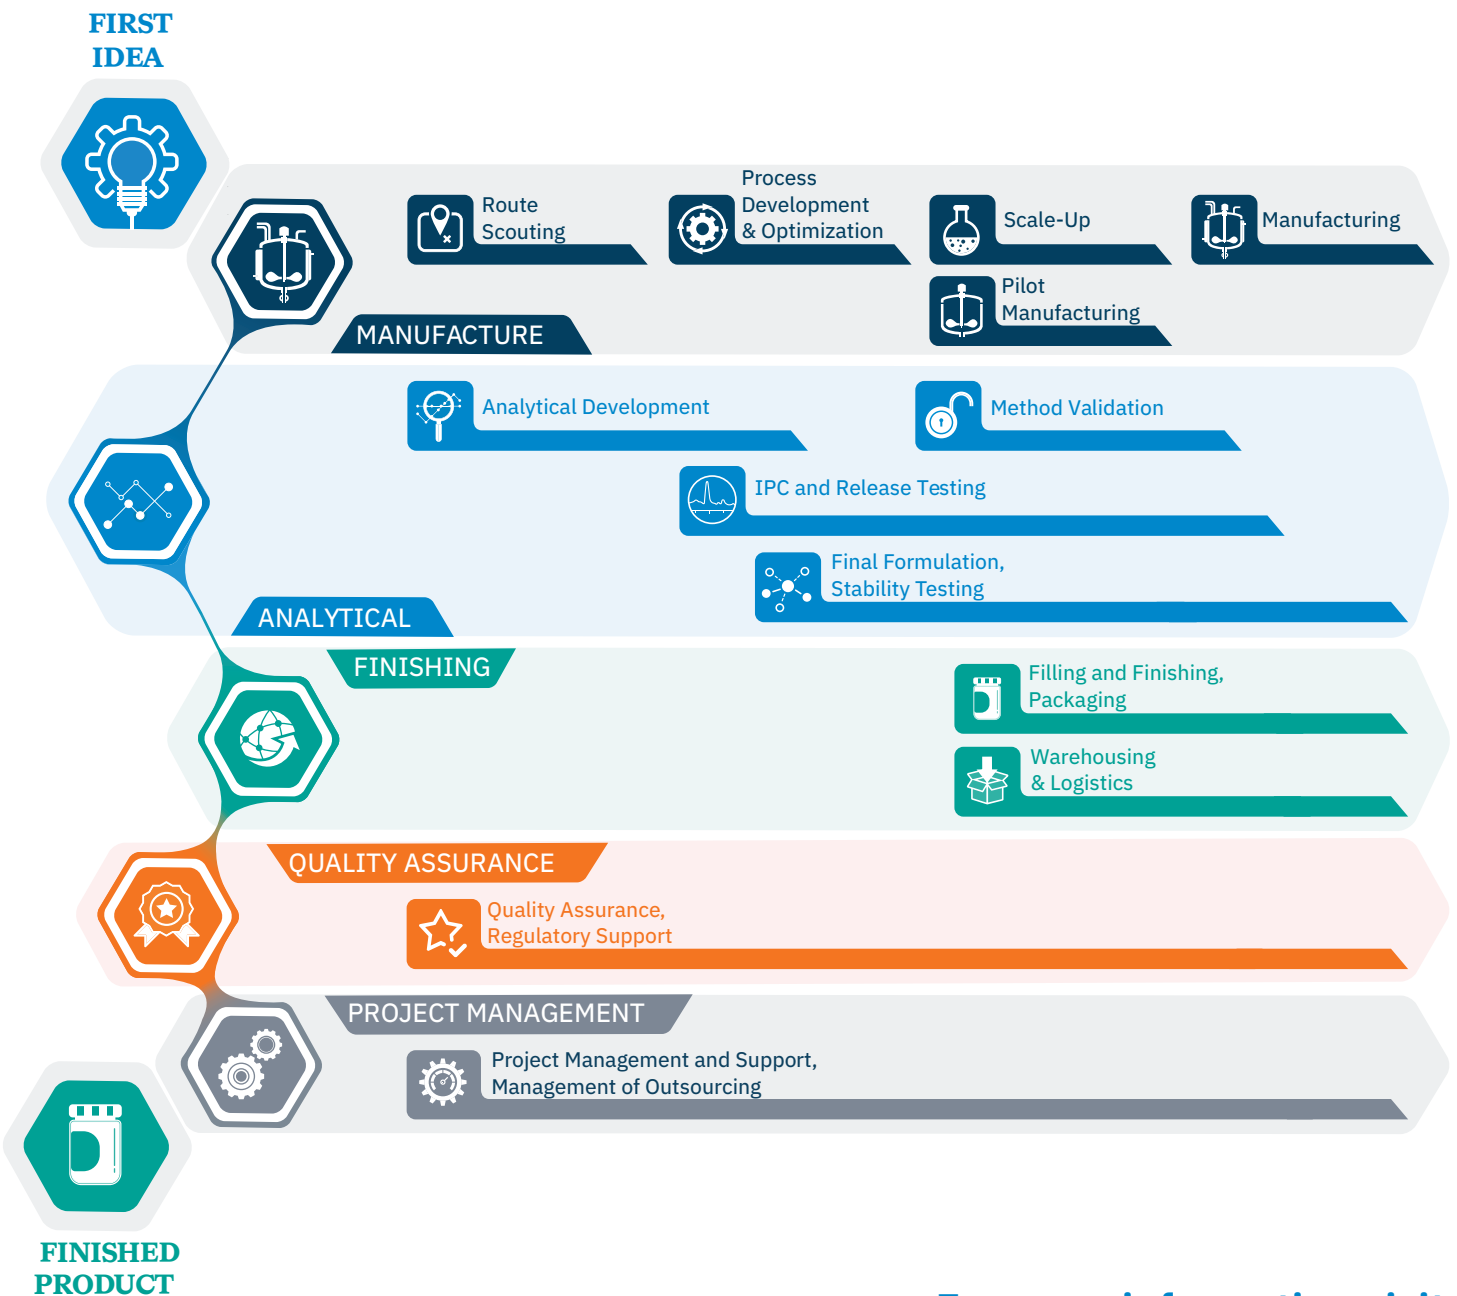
FIRST IDEA

Route Scouting

Process Development & Optimization

Scale-Up

Manufacturing

Pilot Manufacturing

MANUFACTURE

Analytical Development

Method Validation

IPC and Release Testing

Final Formulation, Stability Testing

ANALYTICAL

FINISHING

Filling and Finishing, Packaging

Warehousing & Logistics

QUALITY ASSURANCE

Quality Assurance, Regulatory Support

PROJECT MANAGEMENT

Project Management and Support, Management of Outsourcing

FINISHED PRODUCT

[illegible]